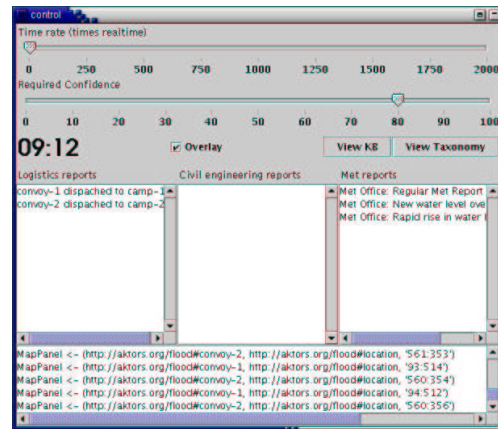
control

Time rate (times realtime)

0 250 500 750 1000 1250 1500 1750 2000

Required Confidence

0 10 20 30 40 50 60 70 80 90 100

09:12

Overlay

View KB

View Taxonomy

Logistics reports

convoy-1 dispached to camp-1

convoy-2 dispached to camp-2

Civil engineering reports

Met reports

Met Office: Regular Met Report

Met Office: New water level ove

Met Office: Rapid rise in water l

MapPanel <- (http://aktors.org/flood#convoy-2, http://aktors.org/flood#location, '561:353')

MapPanel <- (http://aktors.org/flood#convoy-1, http://aktors.org/flood#location, '93:514')

MapPanel <- (http://aktors.org/flood#convoy-2, http://aktors.org/flood#location, '560:354')

MapPanel <- (http://aktors.org/flood#convoy-1, http://aktors.org/flood#location, '94:512')

MapPanel <- (http://aktors.org/flood#convoy-2, http://aktors.org/flood#location, '560:356')